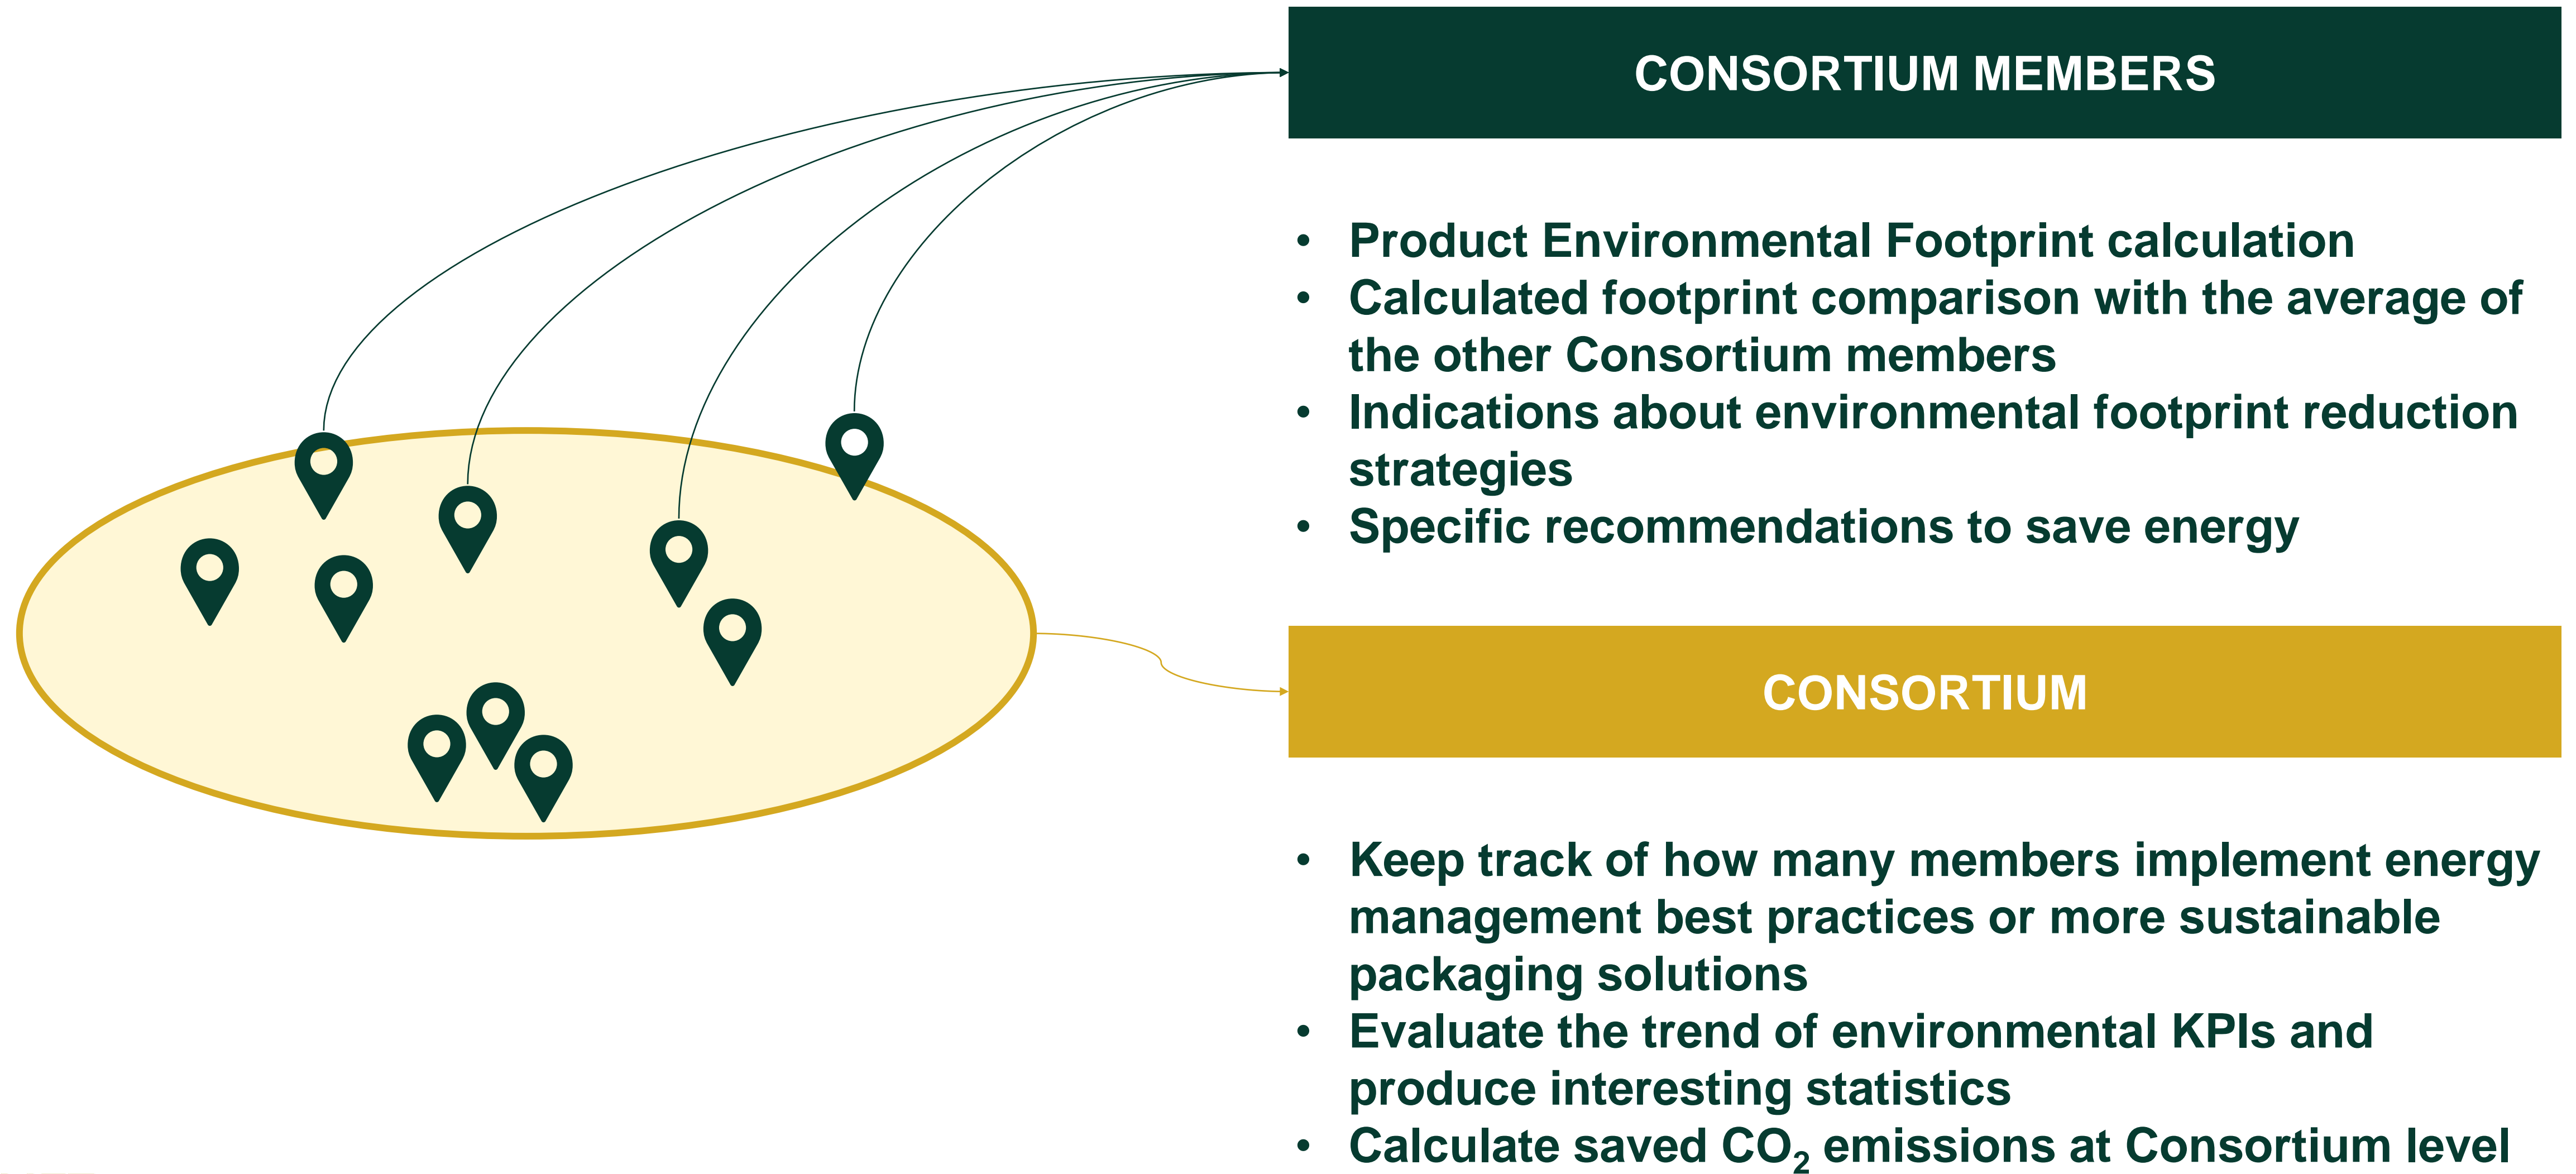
CONSORTIUM MEMBERS

- Product Environmental Footprint calculation
- Calculated footprint comparison with the average of the other Consortium members
- Indications about environmental footprint reduction strategies
- Specific recommendations to save energy

CONSORTIUM

- Keep track of how many members implement energy management best practices or more sustainable packaging solutions
- Evaluate the trend of environmental KPIs and produce interesting statistics
- Calculate saved $CO_2$ emissions at Consortium level